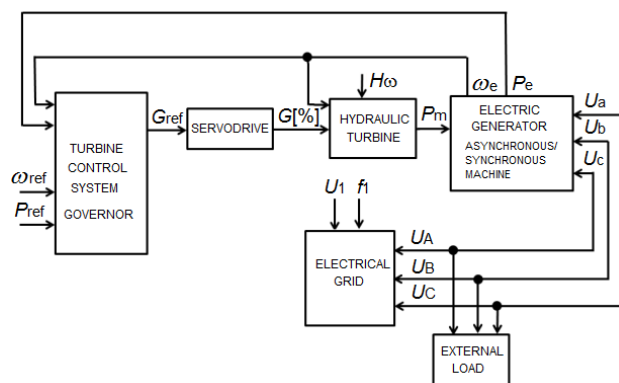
$H\omega$

$\omega_e$ $P_e$

$G_{ref}$ SERVODRIVE $G[\%]$ HYDRAULIC TURBINE $P_m$ ELECTRIC GENERATOR ASYNCHRONOUS/ SYNCHRONOUS MACHINE

$U_a$
$U_b$
$U_c$

$\omega_{ref}$
$P_{ref}$

TURBINE CONTROL SYSTEM GOVERNOR

$U_1$ $f_1$

ELECTRICAL GRID

$U_A$
$U_B$
$U_C$

EXTERNAL LOAD